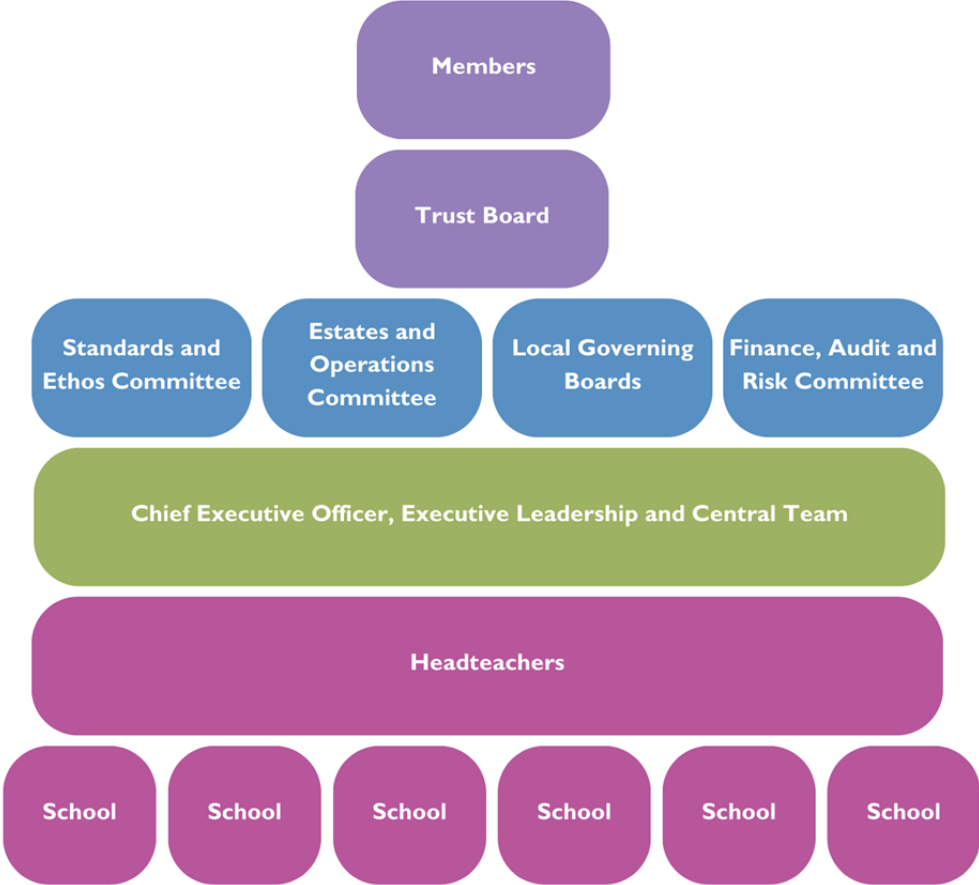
Members

Trust Board

Standards and Ethos Committee

Estates and Operations Committee

Local Governing Boards

Finance, Audit and Risk Committee

Chief Executive Officer, Executive Leadership and Central Team

Headteachers

School

School

School

School

School

School